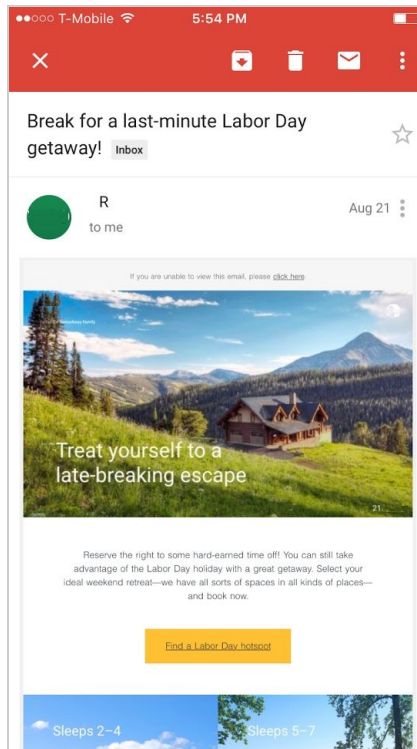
●●○○○ T-Mobile 5:54 PM

Break for a last-minute Labor Day getaway! Inbox

R
to me

Aug 21

If you are unable to view this email, please click here.

Treat yourself to a late-breaking escape

Reserve the right to some hard-earned time off! You can still take advantage of the Labor Day holiday with a great getaway. Select your ideal weekend retreat—we have all sorts of spaces in all kinds of places—and book now.

Find a Labor Day hotspot

Sleeps 2–4

Sleeps 5–7